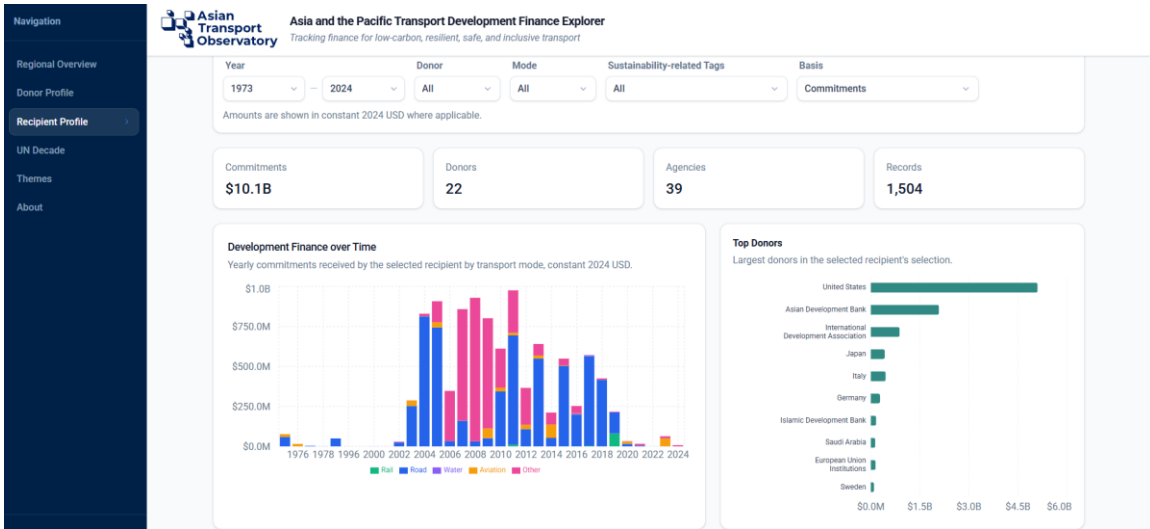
Navigation

Regional Overview
Donor Profile
Recipient Profile
UN Decade
Themes
About

Asian Transport Observatory

Asia and the Pacific Transport Development Finance Explorer
Tracking finance for low-carbon, resilient, safe, and inclusive transport

Year
1973 — 2024

Donor
All

Mode
All

Sustainability-related Tags
All

Basis
Commitments

Amounts are shown in constant 2024 USD where applicable.

Commitments
$10.1B

Donors
22

Agencies
39

Records
1,504

Development Finance over Time
Yearly commitments received by the selected recipient by transport mode, constant 2024 USD.

$1.0B
$750.0M
$500.0M
$250.0M
$0.0M

1976 1978 1996 2000 2002 2004 2006 2008 2010 2012 2014 2016 2018 2020 2022 2024

Rail Road Water Aviation Other

Top Donors
Largest donors in the selected recipient's selection.

United States
Asian Development Bank
International Development Association
Japan
Italy
Germany
Islamic Development Bank
Saudi Arabia
European Union Institutions
Sweden

$0.0M $1.5B $3.0B $4.5B $6.0B